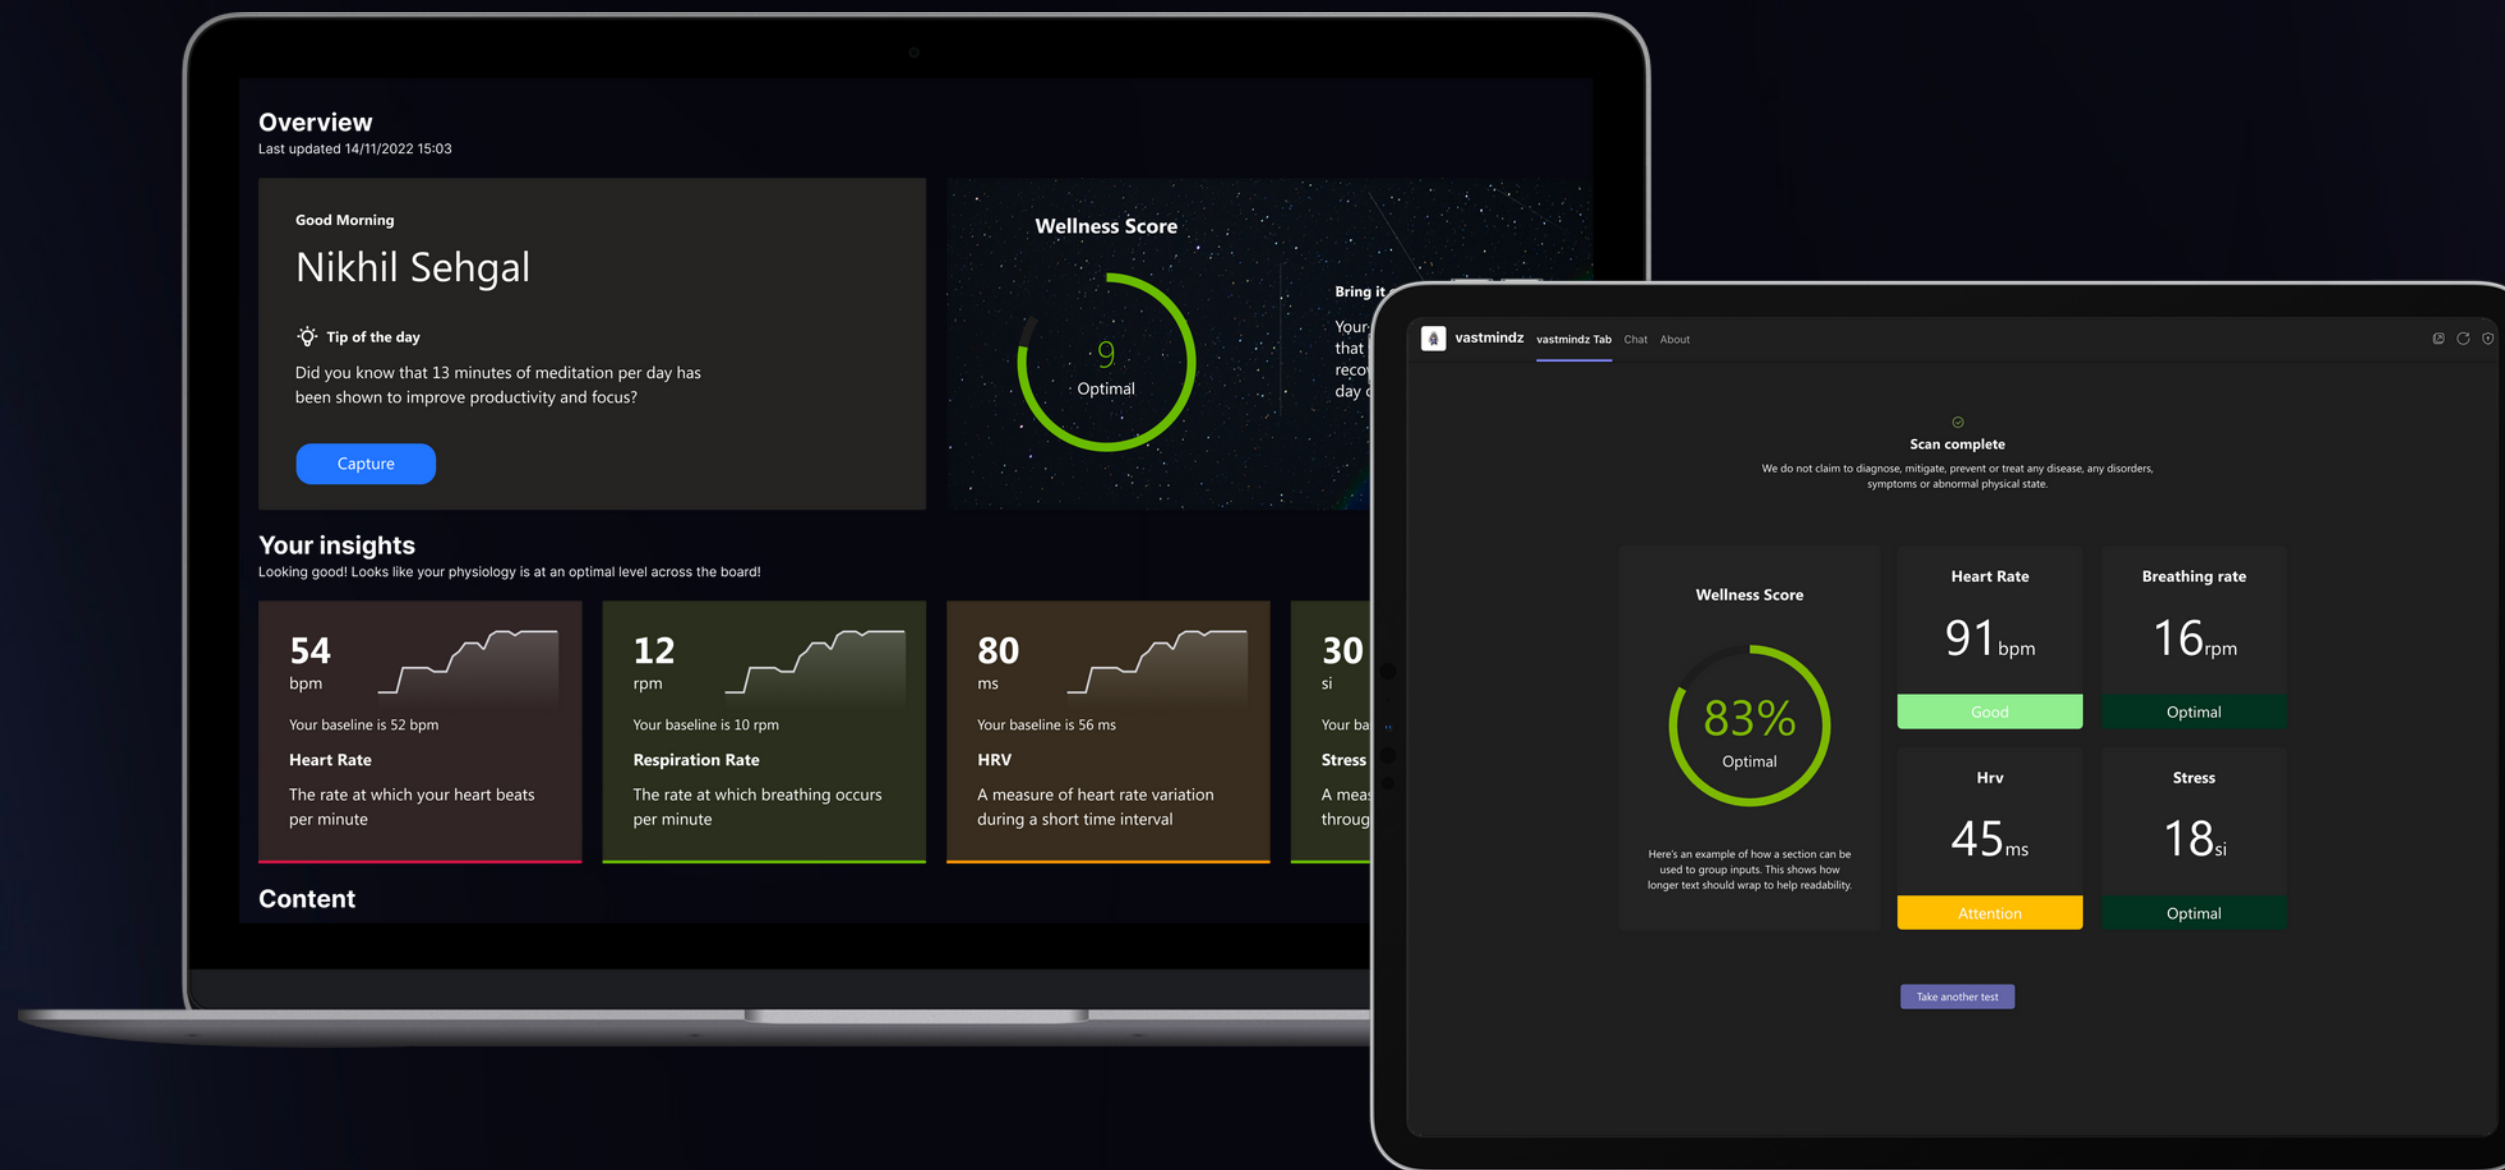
Overview
Last updated 14/11/2022 15:03

Good Morning
Nikhil Sehgal

Tip of the day
Did you know that 13 minutes of meditation per day has been shown to improve productivity and focus?

Capture

Wellness Score
9
Optimal

Bring it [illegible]
Your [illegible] that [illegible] reco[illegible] day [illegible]

Your insights
Looking good! Looks like your physiology is at an optimal level across the board!

54
bpm
Your baseline is 52 bpm
Heart Rate
The rate at which your heart beats per minute

12
rpm
Your baseline is 10 rpm
Respiration Rate
The rate at which breathing occurs per minute

80
ms
Your baseline is 56 ms
HRV
A measure of heart rate variation during a short time interval

30
si
Your ba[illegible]
Stress
A meas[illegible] throug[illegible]

Content

vastmindz vastmindz Tab Chat About

Scan complete
We do not claim to diagnose, mitigate, prevent or treat any disease, any disorders, symptoms or abnormal physical state.

Wellness Score
83%
Optimal
Here's an example of how a section can be used to group inputs. This shows how longer text should wrap to help readability.

Heart Rate
91 bpm
Good

Breathing rate
16 rpm
Optimal

Hrv
45 ms
Attention

Stress
18 si
Optimal

Take another test